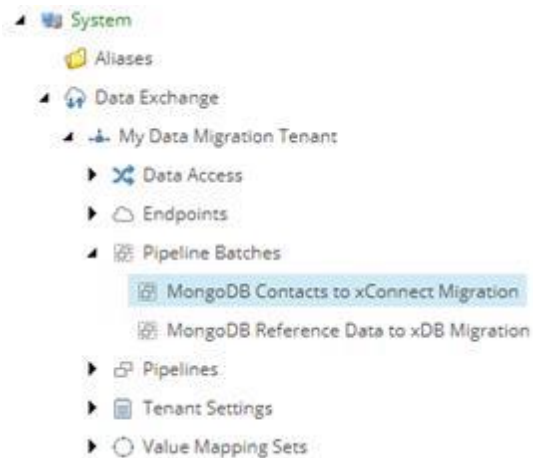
System
Aliases
Data Exchange
My Data Migration Tenant
Data Access
Endpoints
Pipeline Batches
MongoDB Contacts to xConnect Migration
MongoDB Reference Data to xDB Migration
Pipelines
Tenant Settings
Value Mapping Sets